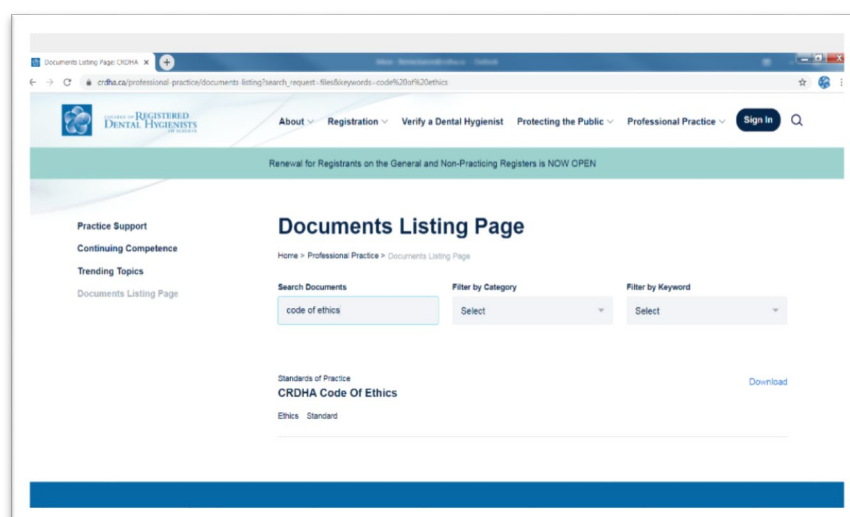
Documents Listing Page: CRDHA ×

crdha.ca/professional-practice/documents-listing?search_request=files&keywords=code%20of%20ethics

COLLEGE OF REGISTERED DENTAL HYGIENISTS OF ALBERTA

About Registration Verify a Dental Hygienist Protecting the Public Professional Practice Sign In

Renewal for Registrants on the General and Non-Practicing Registers is NOW OPEN

Practice Support
Continuing Competence
Trending Topics
Documents Listing Page

Documents Listing Page

Home > Professional Practice > Documents Listing Page

Search Documents
code of ethics

Filter by Category
Select

Filter by Keyword
Select

Standards of Practice
CRDHA Code Of Ethics
Download

Ethics Standard